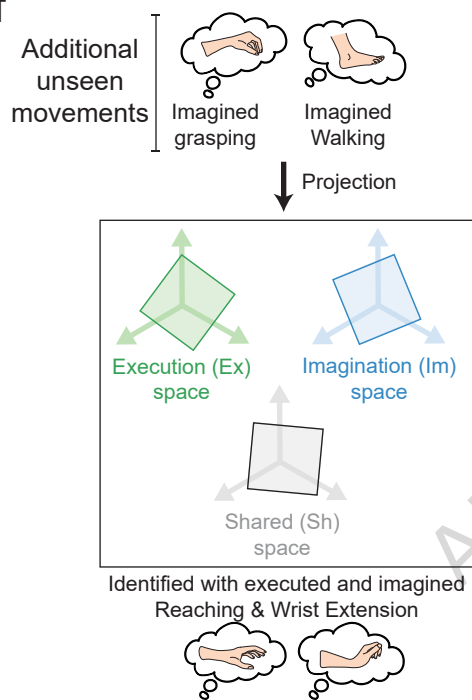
Additional unseen movements

Imagined grasping

Imagined Walking

Projection

Execution (Ex) space

Imagination (Im) space

Shared (Sh) space

Identified with executed and imagined Reaching & Wrist Extension